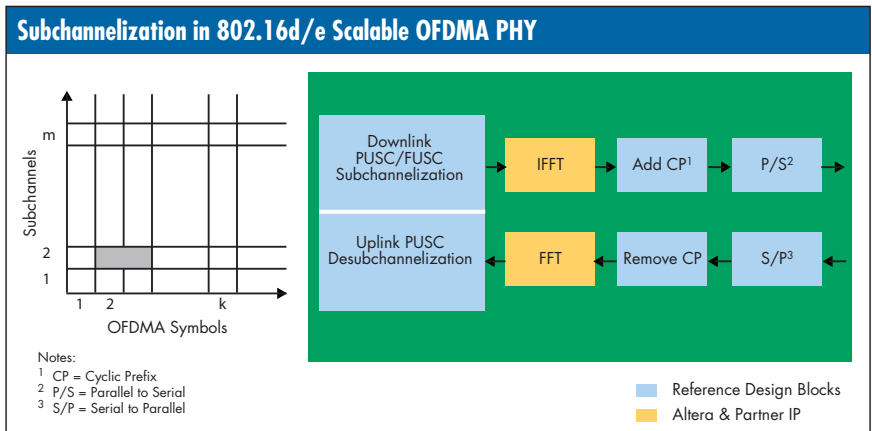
Subchannelization in 802.16d/e Scalable OFDMA PHY

Subchannels

m

2

1

1 2 k

OFDMA Symbols

Downlink PUSC/FUSC Subchannelization

IFFT

Add CP$^1$

P/S$^2$

Uplink PUSC Desubchannelization

FFT

Remove CP

S/P$^3$

Notes:
$^1$ CP = Cyclic Prefix
$^2$ P/S = Parallel to Serial
$^3$ S/P = Serial to Parallel

Reference Design Blocks
Altera & Partner IP